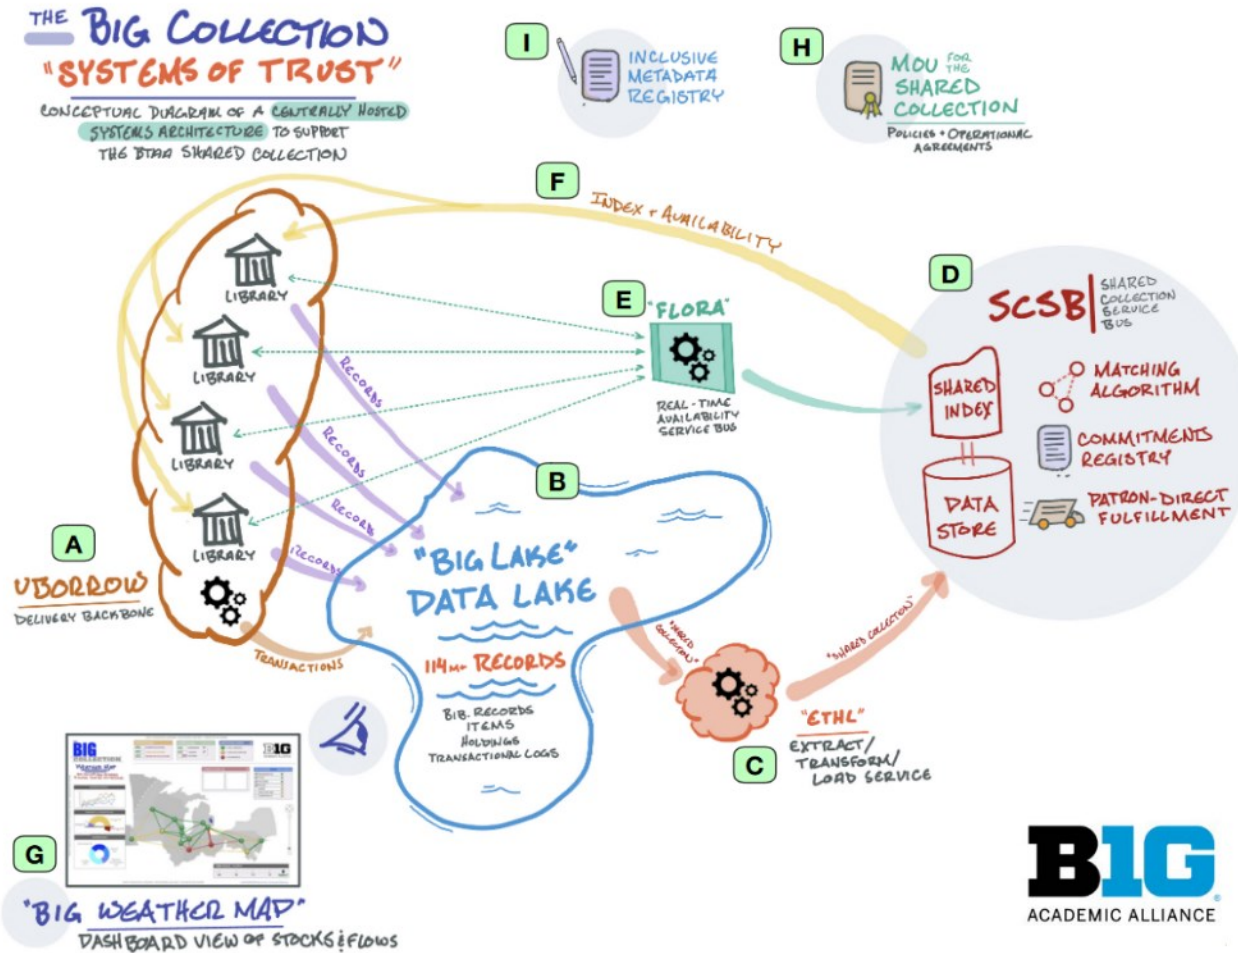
THE BIG COLLECTION
"SYSTEMS OF TRUST"
CONCEPTUAL DIAGRAM OF A CENTRALLY HOSTED SYSTEMS ARCHITECTURE TO SUPPORT THE BTAA SHARED COLLECTION

I
INCLUSIVE METADATA REGISTRY

H
MOU FOR THE SHARED COLLECTION
POLICIES + OPERATIONAL AGREEMENTS

F
INDEX + AVAILABILITY

LIBRARY
LIBRARY
LIBRARY
LIBRARY

E
"FLORA"
REAL-TIME AVAILABILITY SERVICE BUS

D
SCSB
SHARED COLLECTION SERVICE BUS
SHARED INDEX
DATA STORE
MATCHING ALGORITHM
COMMITMENTS REGISTRY
PATRON-DIRECT FULFILLMENT

RECORDS
RECORDS
RECORDS
RECORDS

A
UBORROW
DELIVERY BACKBONE

TRANSACTIONS

B
"BIG LAKE" DATA LAKE
114M+ RECORDS
BIB. RECORDS
ITEMS
HOLDINGS
TRANSACTIONAL LOGS

"SHARED COLLECTION"
"SHARED COLLECTION"

"ETHL"
EXTRACT/ TRANSFORM/ LOAD SERVICE
C

BIG COLLECTION
B1G

G
"BIG WEATHER MAP"
DASHBOARD VIEW OF STOCKS & FLOWS

B1G
ACADEMIC ALLIANCE